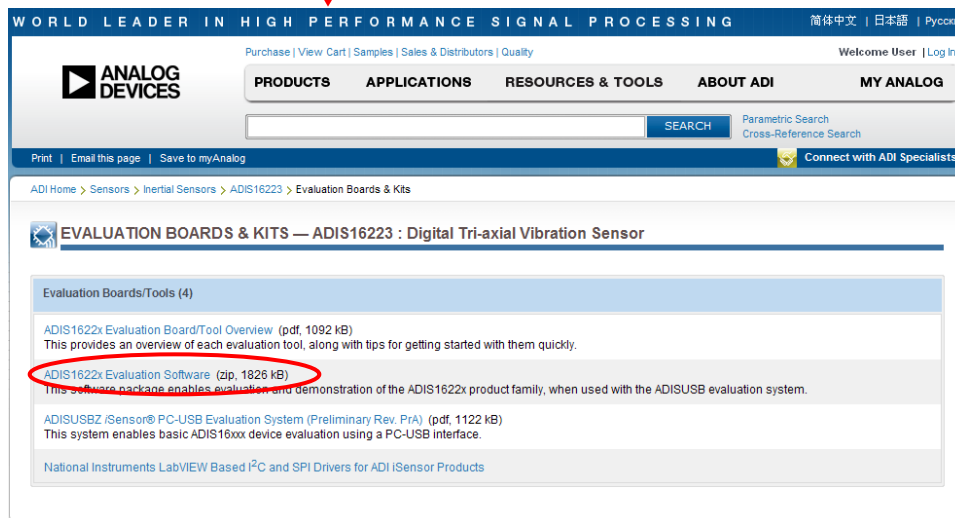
WORLD LEADER IN HIGH PERFORMANCE SIGNAL PROCESSING

简体中文 | 日本語 | Русск

Purchase | View Cart | Samples | Sales & Distributors | Quality

Welcome User | Log In

ANALOG DEVICES

PRODUCTS APPLICATIONS RESOURCES & TOOLS ABOUT ADI MY ANALOG

SEARCH

Parametric Search
Cross-Reference Search

Print | Email this page | Save to myAnalog

Connect with ADI Specialists

ADI Home > Sensors > Inertial Sensors > ADIS16223 > Evaluation Boards & Kits

EVALUATION BOARDS & KITS — ADIS16223 : Digital Tri-axial Vibration Sensor

Evaluation Boards/Tools (4)

ADIS1622x Evaluation Board/Tool Overview (pdf, 1092 kB)
This provides an overview of each evaluation tool, along with tips for getting started with them quickly.

ADIS1622x Evaluation Software (zip, 1826 kB)
This software package enables evaluation and demonstration of the ADIS1622x product family, when used with the ADISUSB evaluation system.

ADISUSBZ iSensor® PC-USB Evaluation System (Preliminary Rev. PrA) (pdf, 1122 kB)
This system enables basic ADIS16xxx device evaluation using a PC-USB interface.

National Instruments LabVIEW Based I$^2$C and SPI Drivers for ADI iSensor Products